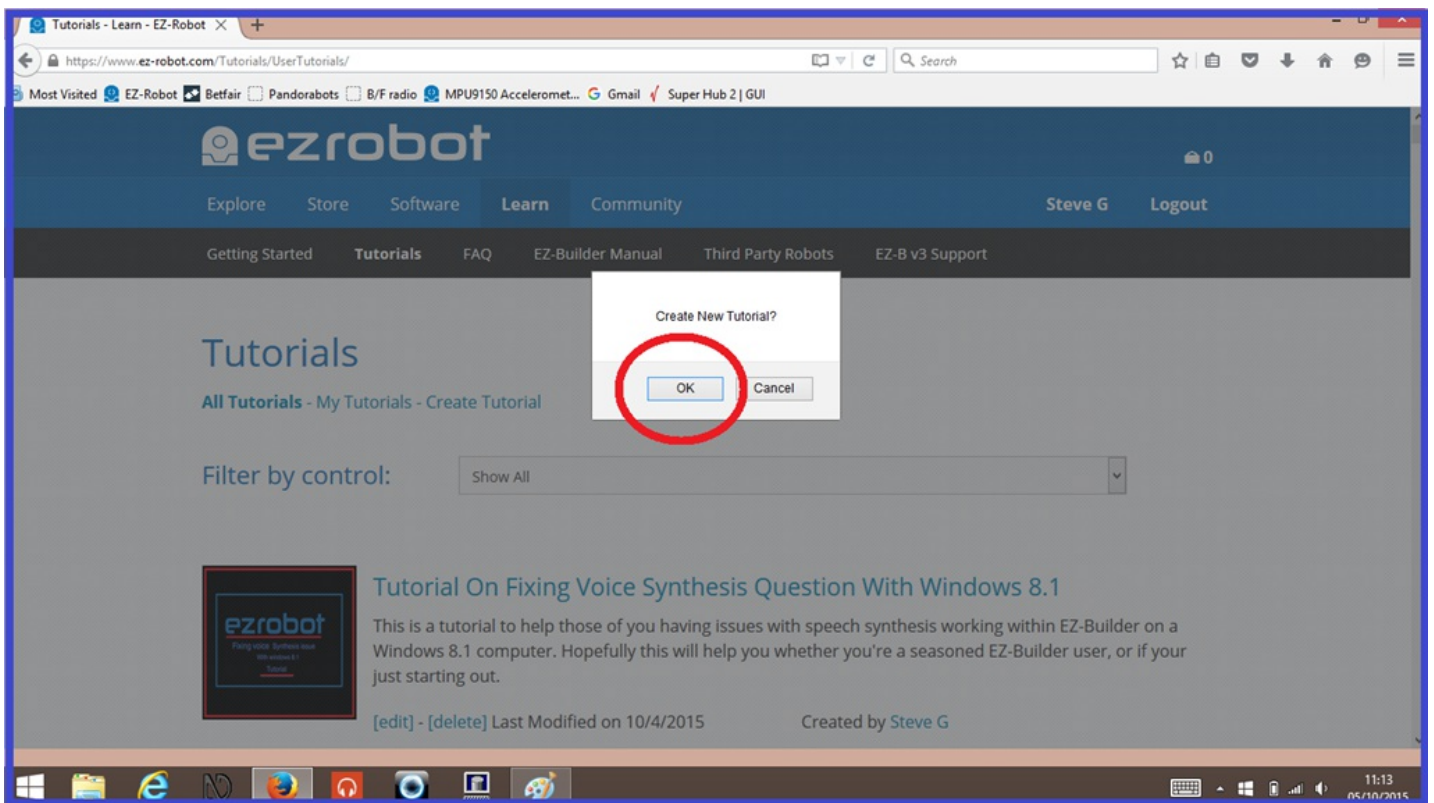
Tutorials - Learn - EZ-Robot ×

https://www.ez-robot.com/Tutorials/UserTutorials/

Search

Most Visited EZ-Robot Betfair Pandorabots B/F radio MPU9150 Acceleromet... Gmail Super Hub 2 | GUI

ezrobot

0

Explore Store Software Learn Community Steve G Logout

Getting Started Tutorials FAQ EZ-Builder Manual Third Party Robots EZ-B v3 Support

Create New Tutorial?

OK Cancel

Tutorials

All Tutorials - My Tutorials - Create Tutorial

Filter by control: Show All

ezrobot
Fixing voice Synthesis issue With window 8.1 Tutorial

Tutorial On Fixing Voice Synthesis Question With Windows 8.1

This is a tutorial to help those of you having issues with speech synthesis working within EZ-Builder on a Windows 8.1 computer. Hopefully this will help you whether you're a seasoned EZ-Builder user, or if your just starting out.

[edit] - [delete] Last Modified on 10/4/2015 Created by Steve G

11:13
05/10/2015